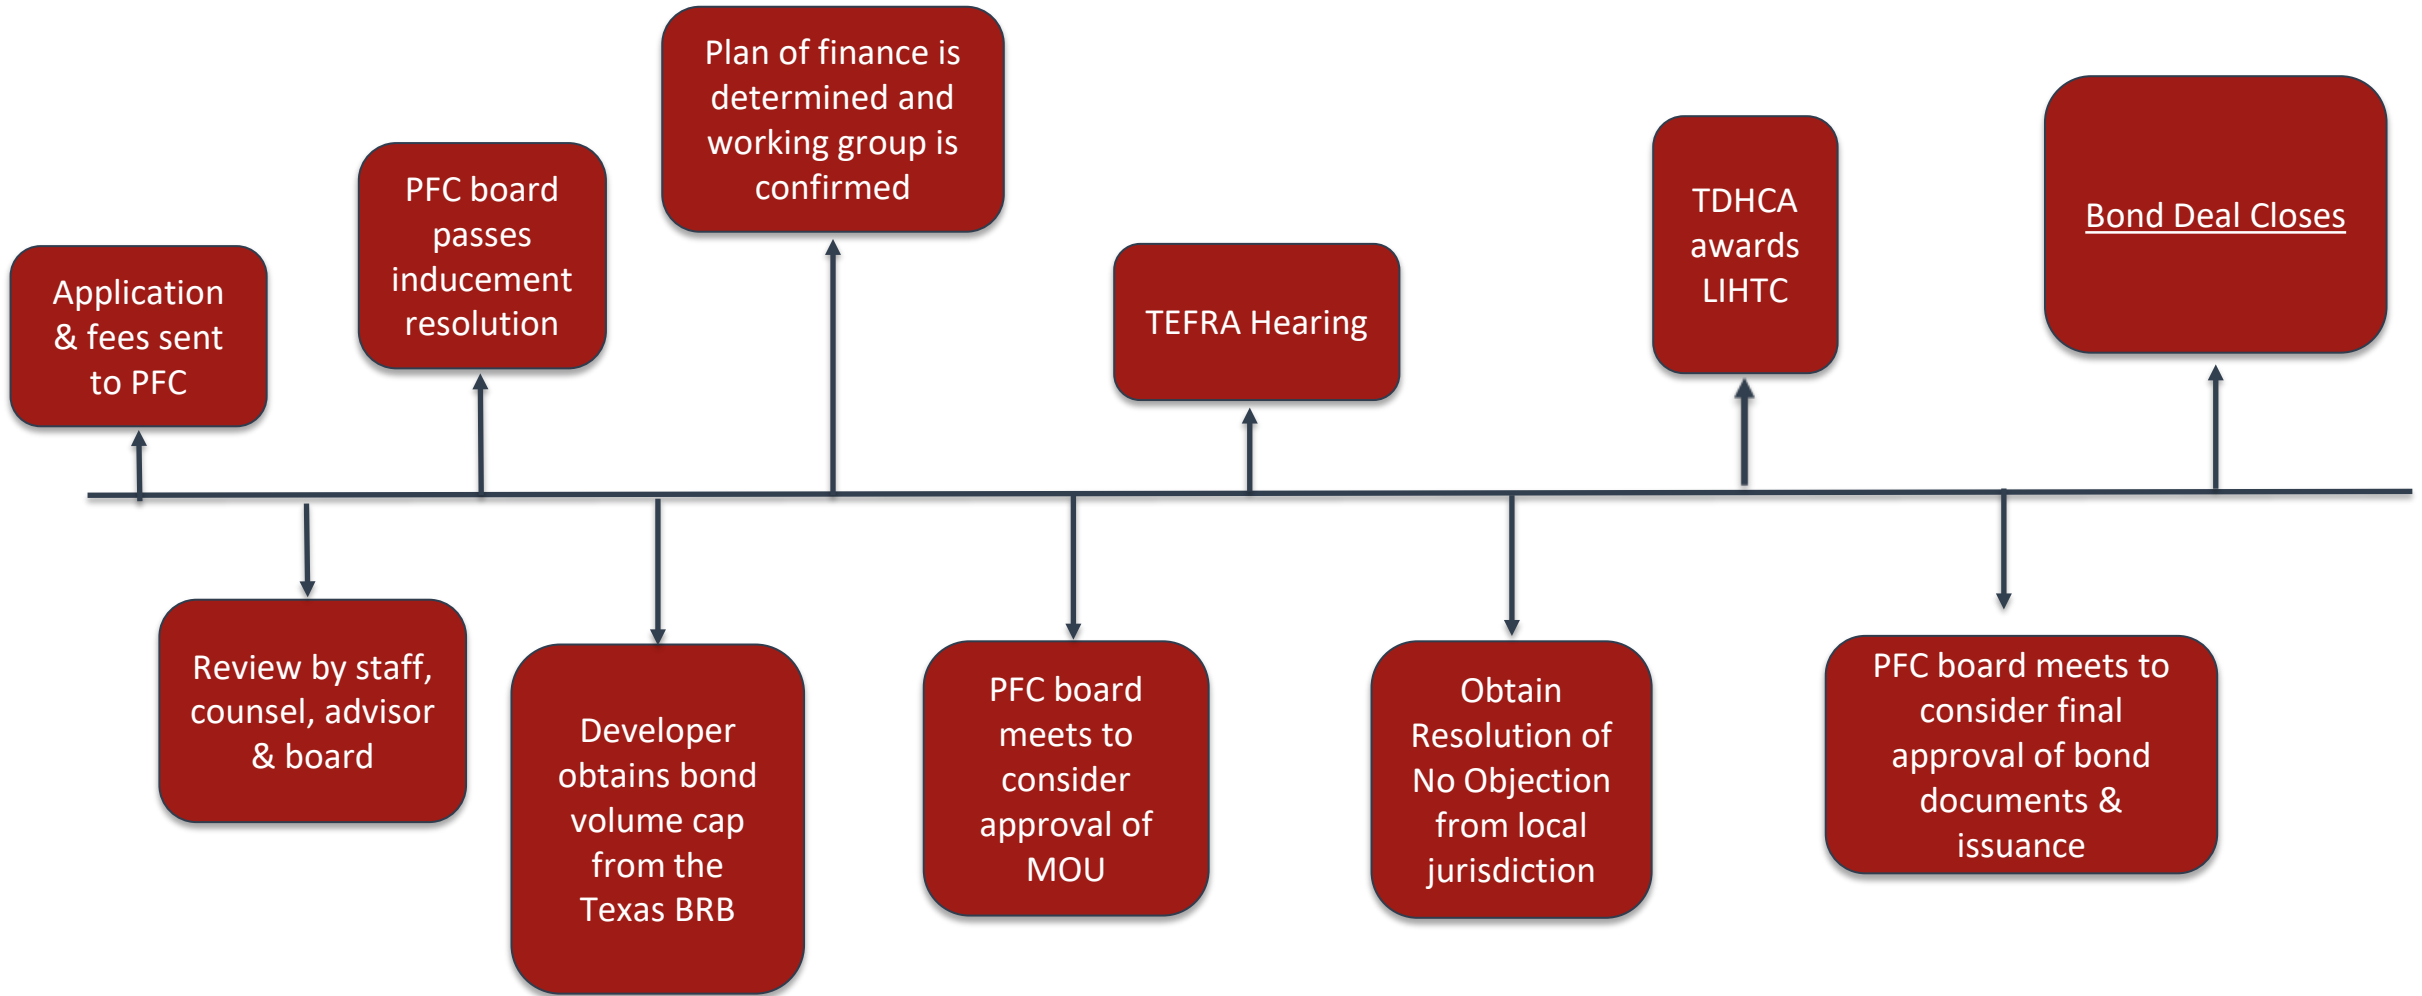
Application & fees sent to PFC

Review by staff, counsel, advisor & board

PFC board passes inducement resolution

Developer obtains bond volume cap from the Texas BRB

Plan of finance is determined and working group is confirmed

PFC board meets to consider approval of MOU

TEFRA Hearing

Obtain Resolution of No Objection from local jurisdiction

TDHCA awards LIHTC

PFC board meets to consider final approval of bond documents & issuance

Bond Deal Closes